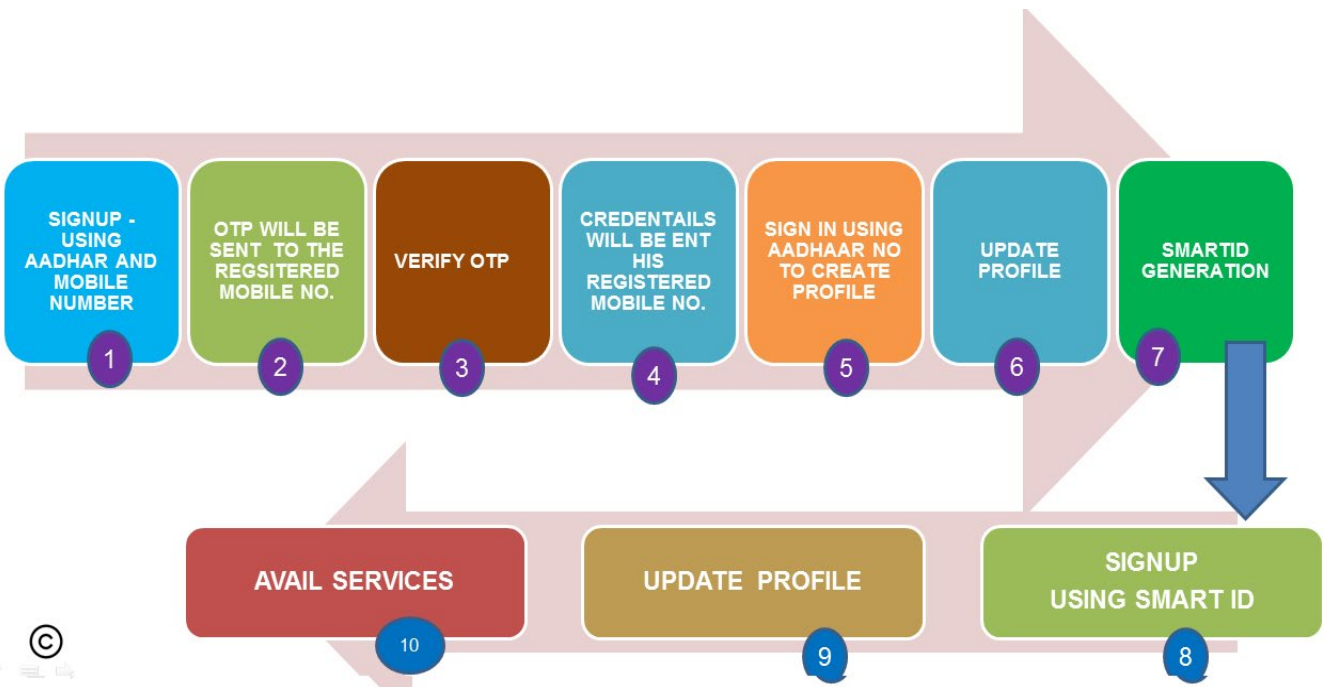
SIGNUP - USING AADHAR AND MOBILE NUMBER

1

OTP WILL BE SENT TO THE REGSITERED MOBILE NO.

2

VERIFY OTP

3

CREDENTAILS WILL BE ENT HIS REGISTERED MOBILE NO.

4

SIGN IN USING AADHAAR NO TO CREATE PROFILE

5

UPDATE PROFILE

6

SMARTID GENERATION

7

SIGNUP USING SMART ID

8

UPDATE PROFILE

9

AVAIL SERVICES

10

©